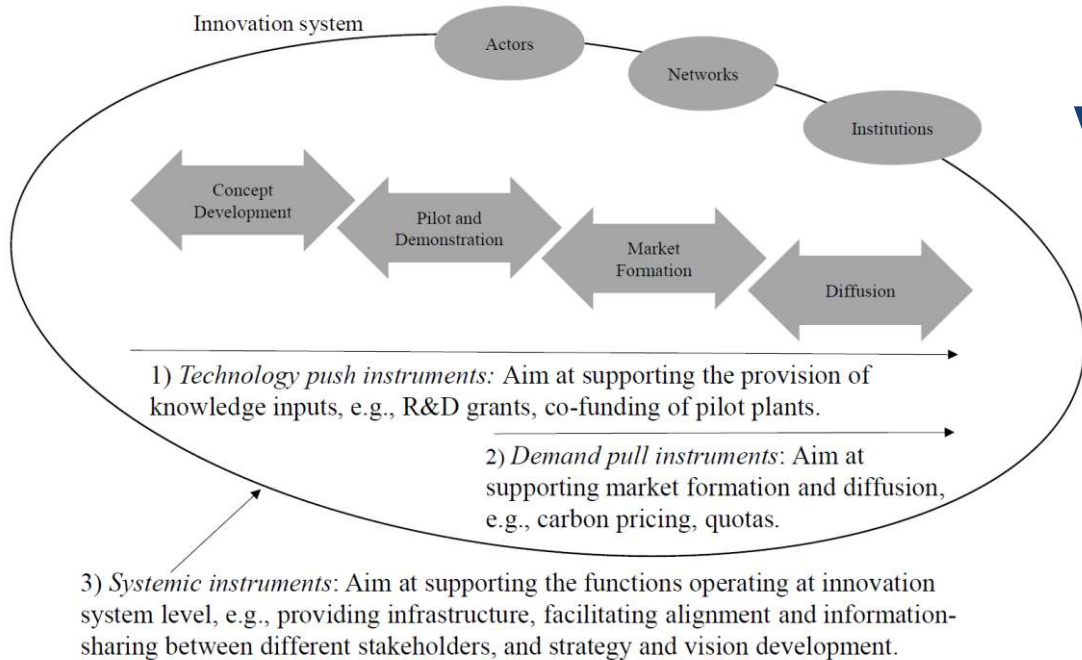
Innovation system

Actors

Networks

Institutions

Concept Development

Pilot and Demonstration

Market Formation

Diffusion

1) *Technology push instruments:* Aim at supporting the provision of knowledge inputs, e.g., R&D grants, co-funding of pilot plants.

2) *Demand pull instruments*: Aim at supporting market formation and diffusion, e.g., carbon pricing, quotas.

3) *Systemic instruments*: Aim at supporting the functions operating at innovation system level, e.g., providing infrastructure, facilitating alignment and information-sharing between different stakeholders, and strategy and vision development.